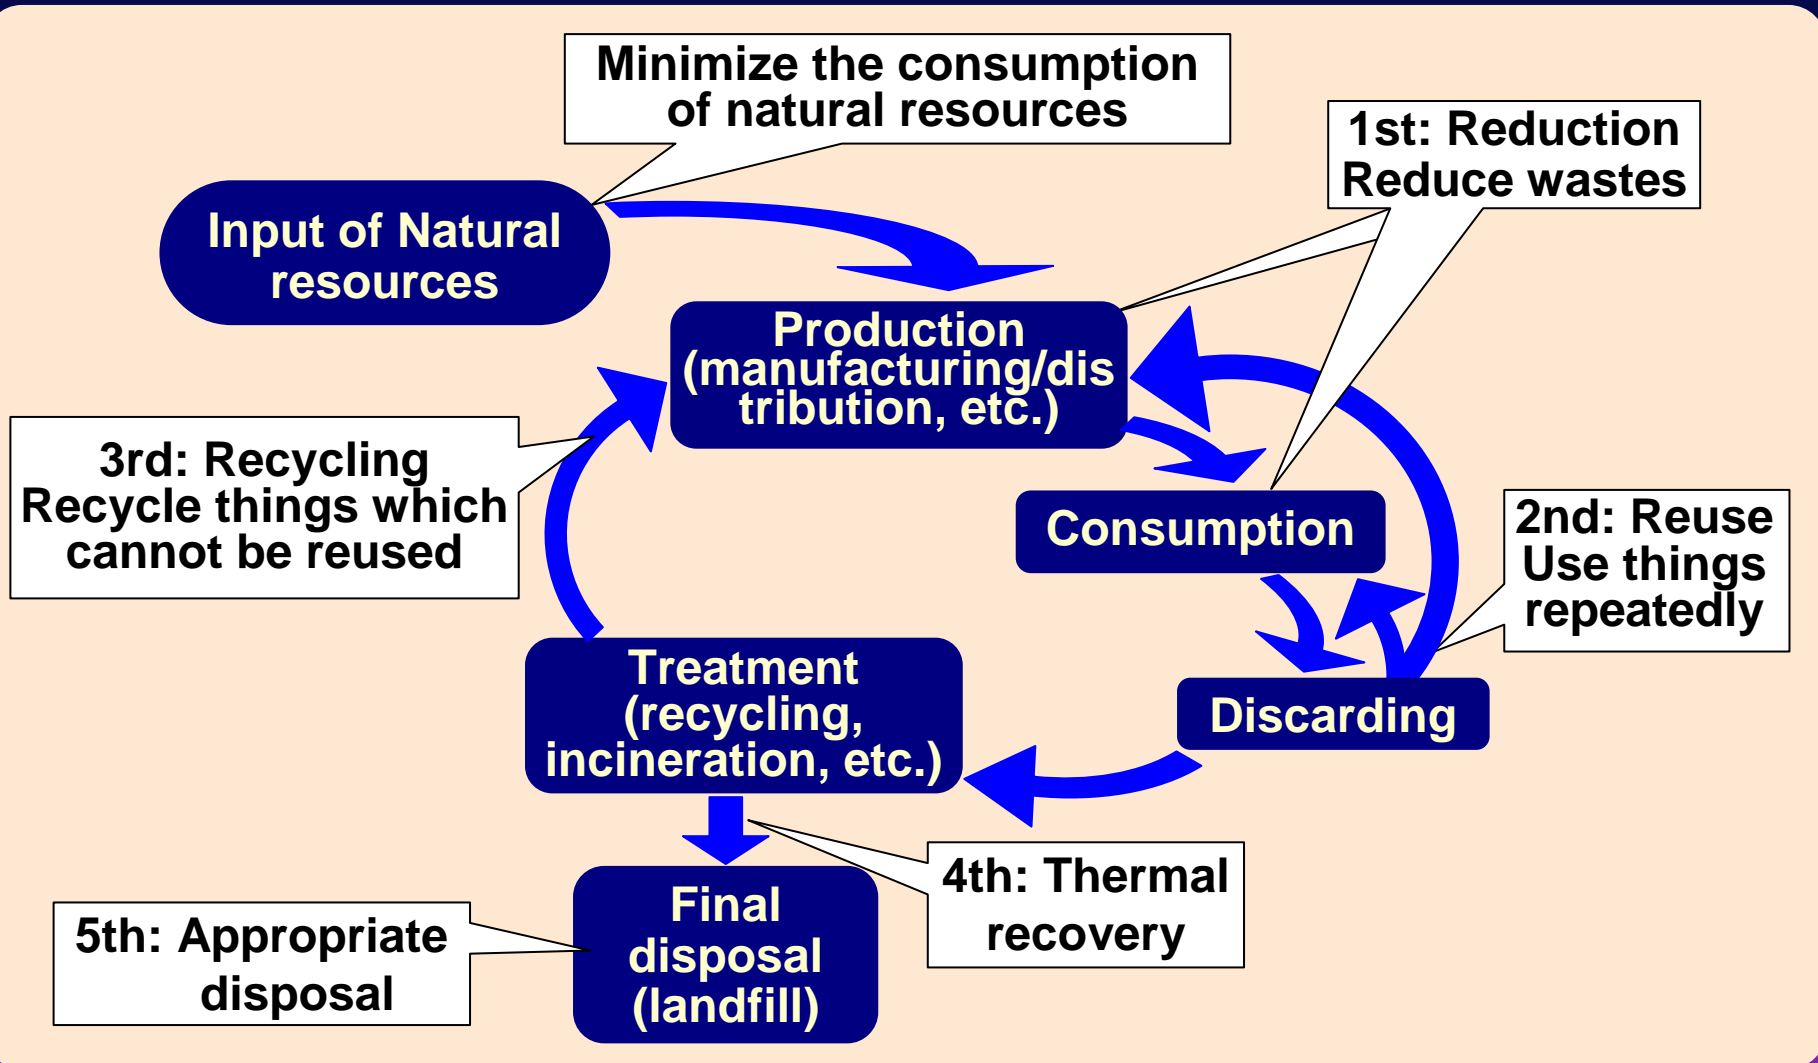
Minimize the consumption of natural resources

1st: Reduction
Reduce wastes

Input of Natural resources

Production (manufacturing/distribution, etc.)

3rd: Recycling
Recycle things which cannot be reused

Consumption

2nd: Reuse
Use things repeatedly

Treatment (recycling, incineration, etc.)

Discarding

4th: Thermal recovery

Final disposal (landfill)

5th: Appropriate disposal